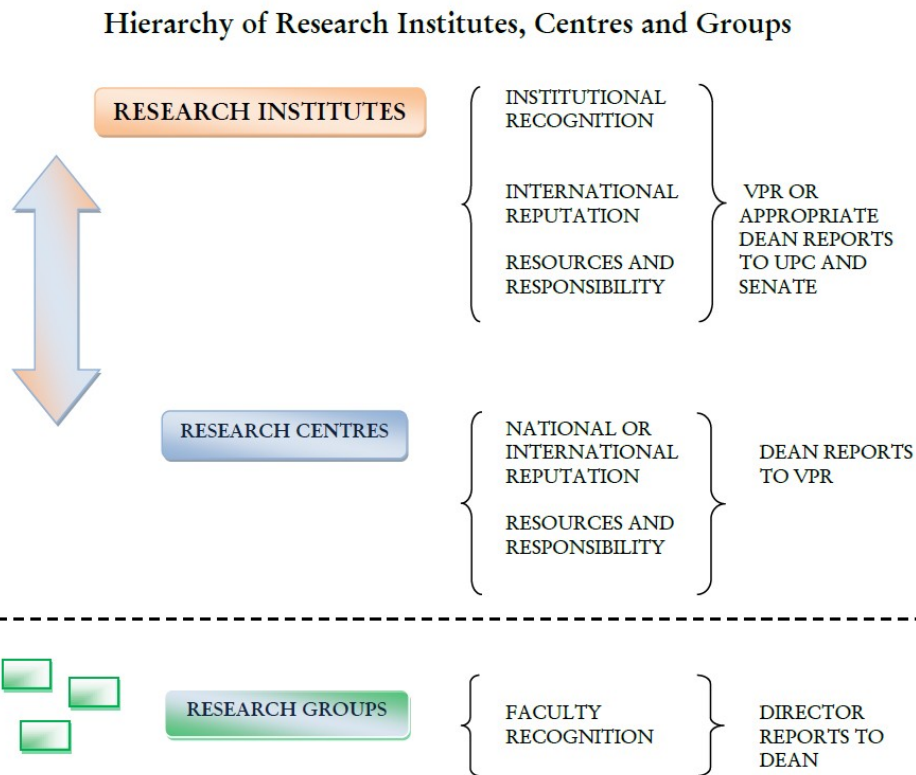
Hierarchy of Research Institutes, Centres and Groups

RESEARCH INSTITUTES

INSTITUTIONAL RECOGNITION

INTERNATIONAL REPUTATION

RESOURCES AND RESPONSIBILITY

VPR OR APPROPRIATE DEAN REPORTS TO UPC AND SENATE

RESEARCH CENTRES

NATIONAL OR INTERNATIONAL REPUTATION

RESOURCES AND RESPONSIBILITY

DEAN REPORTS TO VPR

RESEARCH GROUPS

FACULTY RECOGNITION

DIRECTOR REPORTS TO DEAN